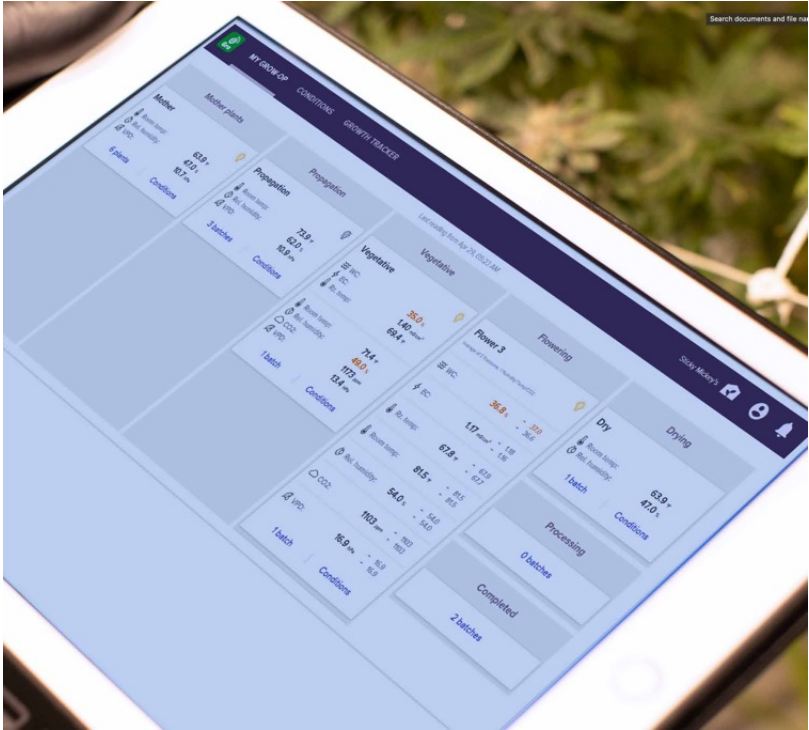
Search documents and file na

MY GROW-OP CONDITIONS GROWTH TRACKER

Sticky Mickey's

Mother plants

Mother
Room temp: 63.9
Rel. humidity: 47.0
VPD: 10.7
6 plants Conditions

Propagation

Propagation
Room temp: 73.9
Rel. humidity: 62.0
VPD: 10.9
3 batches Conditions

Last reading from Apr 29, 05:22 AM

Vegetative

Vegetative
WC: 35.0
EC: 1.40
Rt. temp: 69.4
Room temp: 71.4
Rel. humidity: 49.0
CO2: 1173
VPD: 13.4
1 batch Conditions

Flowering

Flower 3
WC: 36.8 · 37.0 · 36.6
EC: 1.17 · 1.18 · 1.16
Rt. temp:
Room temp: 67.8 · 67.9 · 67.7
Rel. humidity: 81.5 · 81.5 · 81.5
CO2: 54.0 · 54.0 · 54.0
1103 · 1103 · 1103
VPD: 16.9 · 16.9 · 16.9
1 batch Conditions

Drying

Dry
Room temp: 63.9
Rel. humidity: 47.0
1 batch Conditions

Processing
0 batches

Completed
2 batches